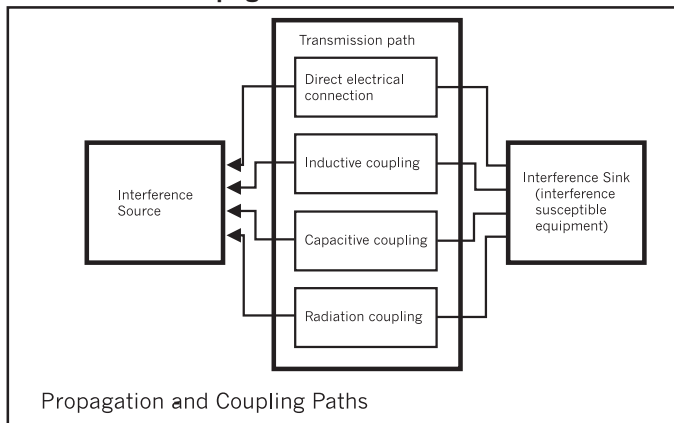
Transmission path

Direct electrical connection

Inductive coupling

Capacitive coupling

Radiation coupling

Interference Source

Interference Sink (interference susceptible equipment)

Propagation and Coupling Paths